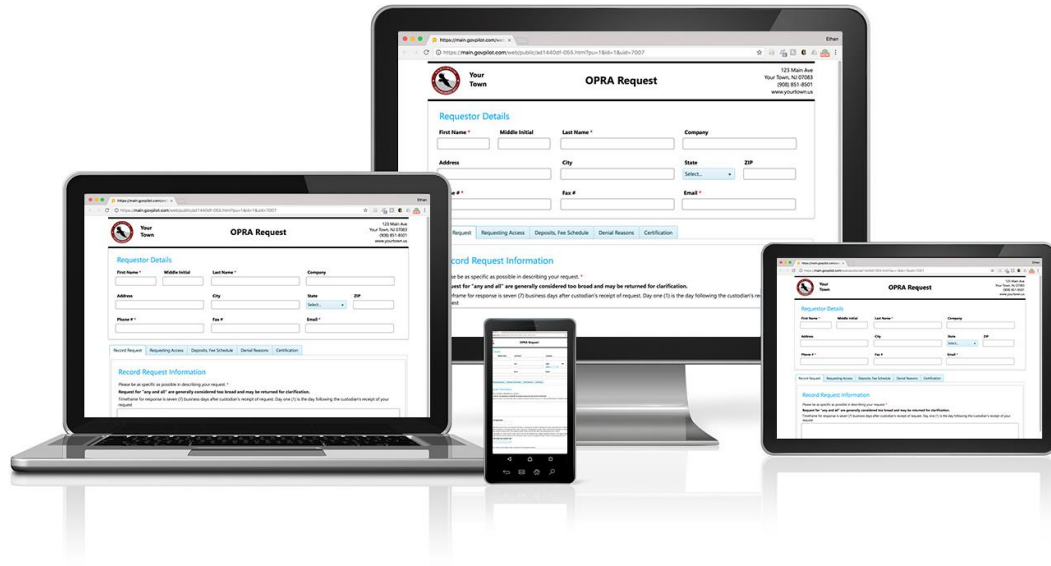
https://main.govpilot.com/we

Ethan

https://main.govpilot.com/web/public/ad1440df-055.html?pu=1&id=1&uid=7007

Your Town

OPRA Request

123 Main Ave
Your Town, NJ 07083
(908) 851-8501
www.yourtown.us

Requestor Details

First Name *
Middle Initial
Last Name *
Company

Address
City
State
ZIP

Select...

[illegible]e # *
Fax #
Email *

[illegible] Request
Requesting Access
Deposits, Fee Schedule
Denial Reasons
Certification

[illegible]cord Request Information

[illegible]se be as specific as possible in describing your request. *
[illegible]quest for "any and all" are generally considered too broad and may be returned for clarification.
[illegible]frame for response is seven (7) business days after custodian's receipt of request. Day one (1) is the day following the custodian's rec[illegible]
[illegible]ed.

Your Town

OPRA Request

123 Main Ave
Your Town, NJ 07083
(908) 851-8501
www.yourtown.us

Requestor Details

First Name *
Middle Initial
Last Name *
Company

Address
City
State
ZIP

Select...

Phone # *
Fax #
Email *

Record Request
Requesting Access
Deposits, Fee Schedule
Denial Reasons
Certification

Record Request Information

Please be as specific as possible in describing your request. *
Request for "any and all" are generally considered too broad and may be returned for clarification.
Timeframe for response is seven (7) business days after custodian's receipt of request. Day one (1) is the day following the custodian's receipt of your request

Your Town

OPRA Request

Requestor Details

First Name *
Middle Initial
Last Name *
Company

Address
City
State
ZIP

Phone # *
Fax #
Email *

Record Request
Requesting Access
Deposits, Fee Schedule
Denial Reasons
Certification

Record Request Information

Please be as specific as possible in describing your request. *
Request for "any and all" are generally considered too broad and may be returned for clarification.
Timeframe for response is seven (7) business days after custodian's receipt of request. Day one (1) is the day following the custodian's receipt of your request.

OPRA Request